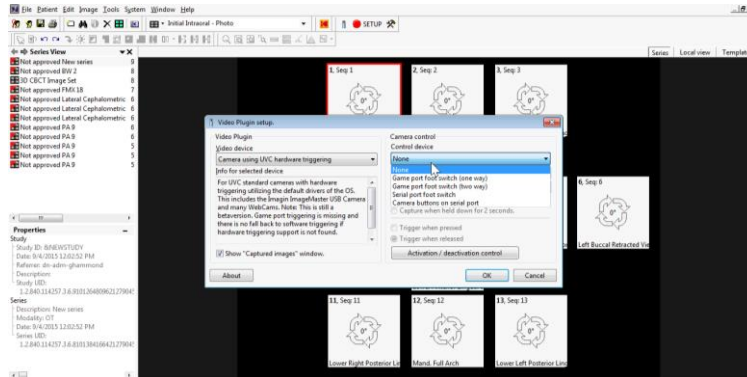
File Patient Edit Image Tools System Window Help

Initial Intraoral - Photo

SETUP

Series View

Not approved New series 8
Not approved BW 2 8
3D CBCT Image Set 8
Not approved FMX 18 7
Not approved Lateral Cephalometric 6
Not approved Lateral Cephalometric 6
Not approved Lateral Cephalometric 6
Not approved PA 9 6
Not approved PA 9 5
Not approved PA 9 5
Not approved PA 9 5
Not approved PA 9 5

Properties

Study
Study ID: BJNEWSTUDY
Date: 9/4/2015 12:02:52 PM
Referrer: dn-sdm-ghammond
Description:
Study UID:
1.2.840.114257.3.6.81012648096212790
Series
Description: New series
Modality: OT
Date: 9/4/2015 12:02:52 PM
Series UID:
1.2.840.114257.3.6.81013841664212790

Series | Local view | Templat

1, Seq 1
2, Seq 2
3, Seq 3
6, Seq 6
Left Buccal Retracted Vie
11, Seq 11
Lower Right Posterior Lin
12, Seq 12
Mand. Full Arch
13, Seq 13
Lower Left Posterior Lin

Video Plugin setup.

Video Plugin
Video device
Camera using UVC hardware triggering
Info for selected device
For UVC standard cameras with hardware triggering utilizing the default drivers of the OS. This includes the Imagin ImageMaster USB Camera and many WebCams. Note: This is still a betaversion. Game port triggering is missing and there is no fall back to software triggering if hardware triggering support is not found.
Show "Captured images" window.

Camera control
Control device
None
None
Game port foot switch (one way)
Game port foot switch (two way)
Serial port foot switch
Camera buttons on serial port
Capture when held down for 2 seconds.
Trigger when pressed
Trigger when released
Activation / deactivation control

About
OK
Cancel